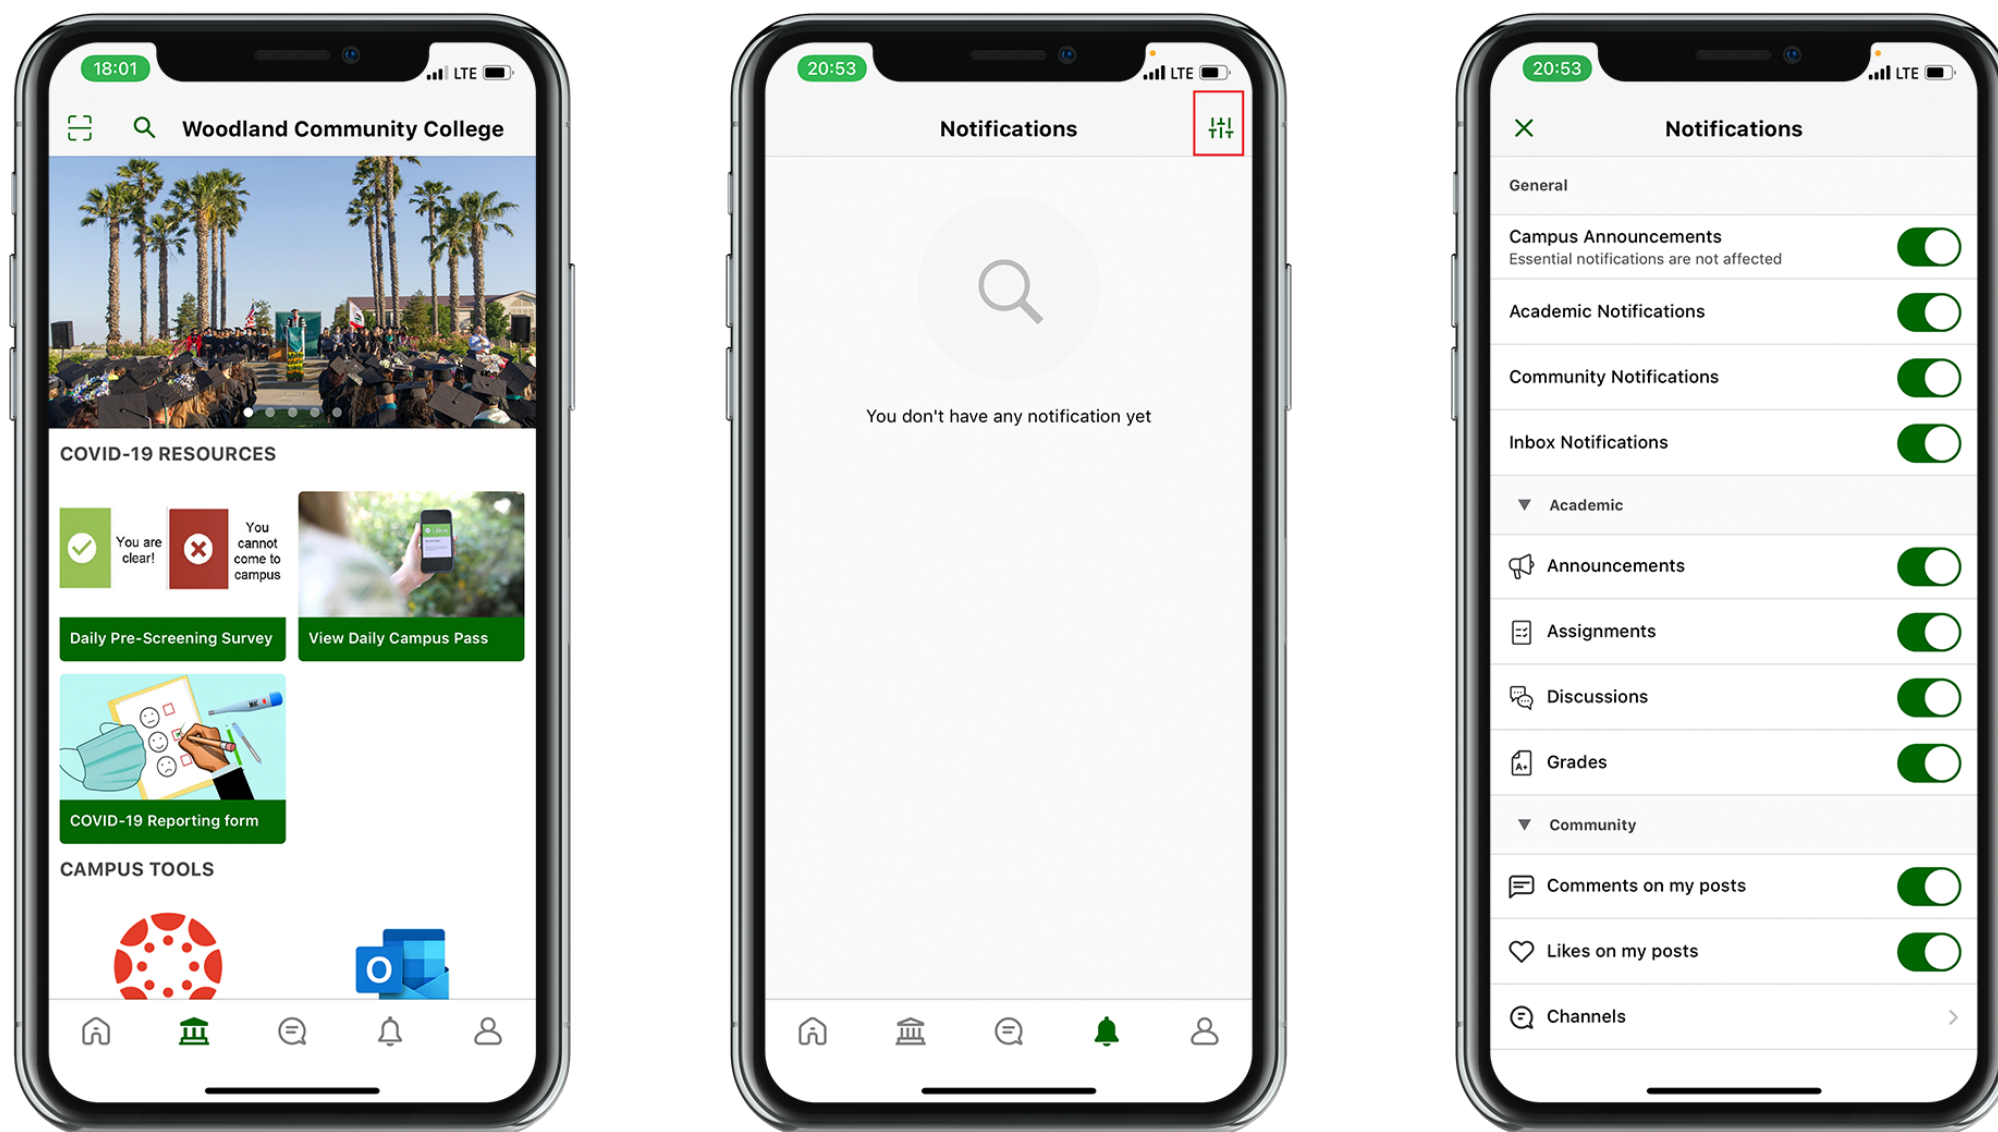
18:01 LTE

Woodland Community College

COVID-19 RESOURCES

You are clear!

You cannot come to campus

Daily Pre-Screening Survey

View Daily Campus Pass

COVID-19 Reporting form

CAMPUS TOOLS

20:53 LTE

Notifications

You don't have any notification yet

20:53 LTE

Notifications

General

Campus Announcements
Essential notifications are not affected

Academic Notifications

Community Notifications

Inbox Notifications

Academic

Announcements

Assignments

Discussions

Grades

Community

Comments on my posts

Likes on my posts

Channels